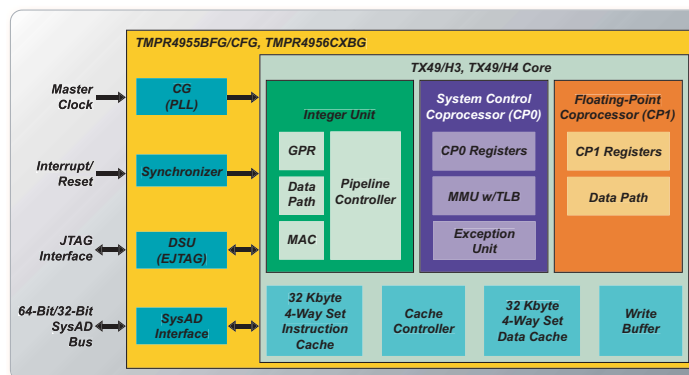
TMPR4955BFG/CFG, TMPR4956CXBG

Master Clock

Interrupt/ Reset

JTAG Interface

64-Bit/32-Bit SysAD Bus

CG (PLL)

Synchronizer

DSU (EJTAG)

SysAD Interface

TX49/H3, TX49/H4 Core

Integer Unit

GPR

Data Path

MAC

Pipeline Controller

System Control Coprocessor (CP0)

CP0 Registers

MMU w/TLB

Exception Unit

Floating-Point Coprocessor (CP1)

CP1 Registers

Data Path

32 Kbyte 4-Way Set Instruction Cache

Cache Controller

32 Kbyte 4-Way Set Data Cache

Write Buffer